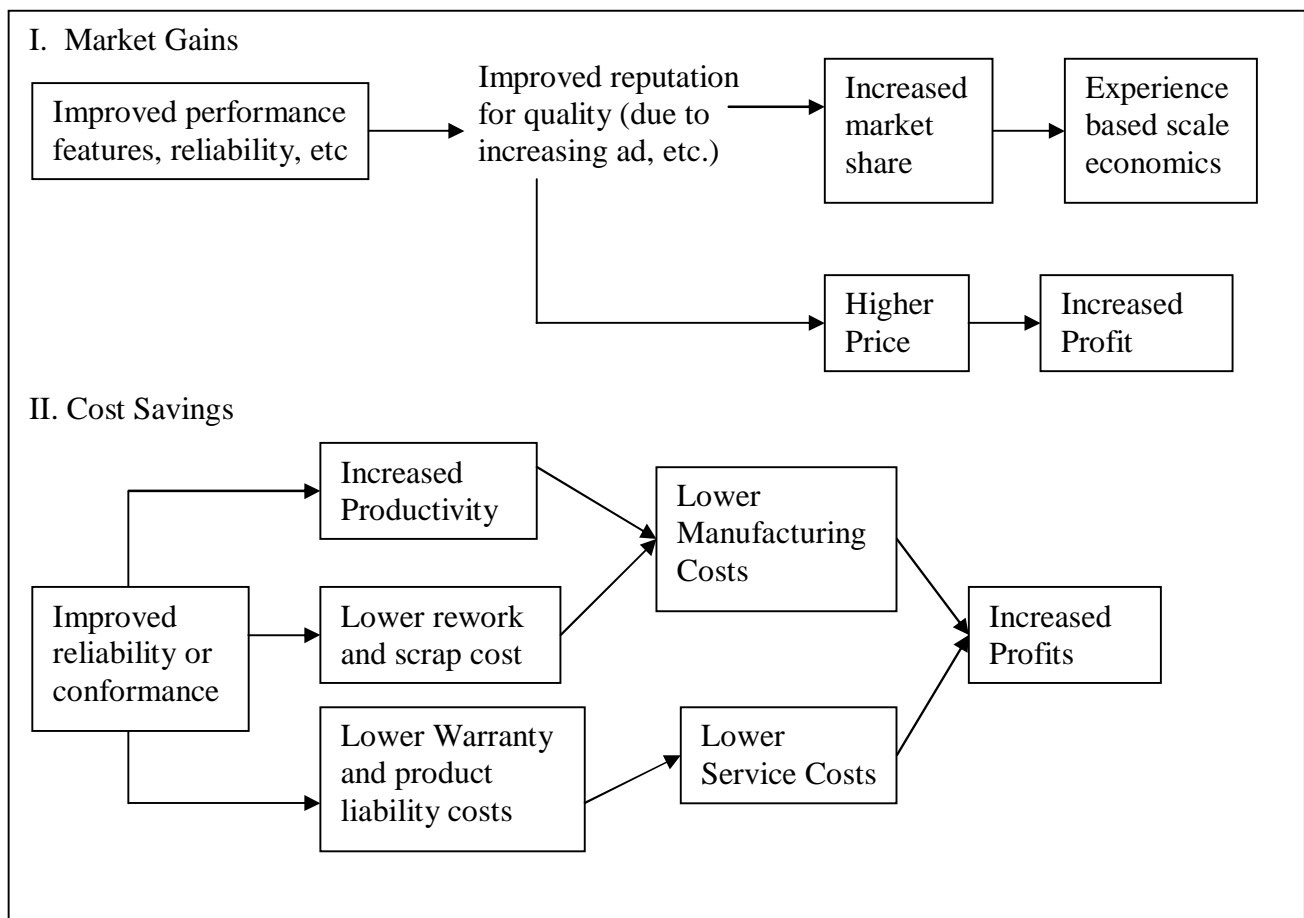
I. Market Gains

Improved performance features, reliability, etc

Improved reputation for quality (due to increasing ad, etc.)

Increased market share

Experience based scale economics

Higher Price

Increased Profit

II. Cost Savings

Increased Productivity

Lower Manufacturing Costs

Improved reliability or conformance

Lower rework and scrap cost

Increased Profits

Lower Warranty and product liability costs

Lower Service Costs